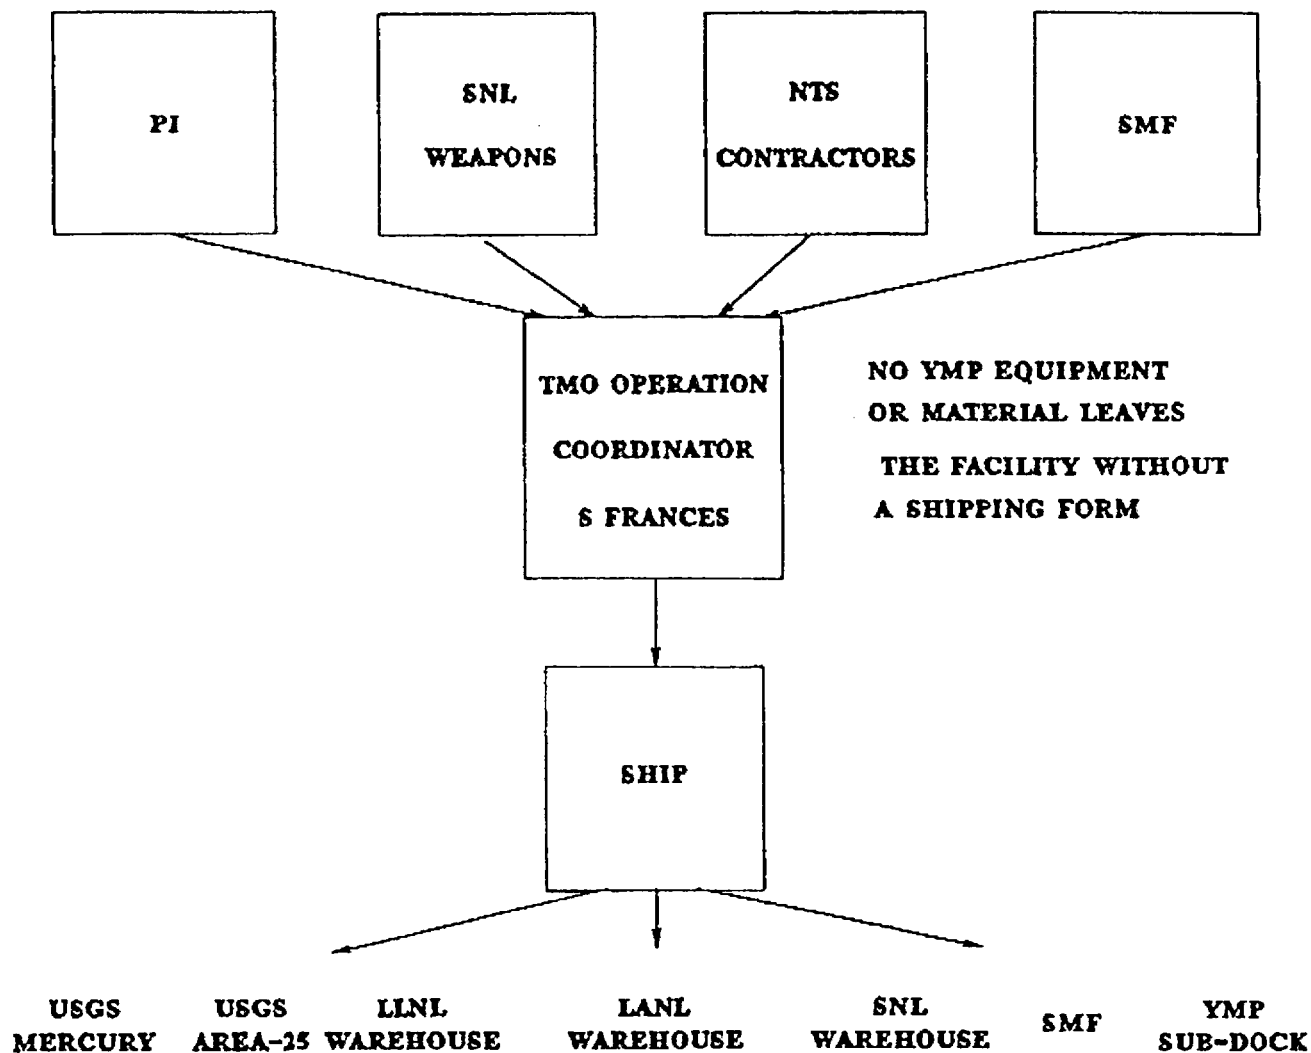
PI

SNL
WEAPONS

NTS
CONTRACTORS

SMF

TMO OPERATION
COORDINATOR
S FRANCES

NO YMP EQUIPMENT
OR MATERIAL LEAVES
THE FACILITY WITHOUT
A SHIPPING FORM

SHIP

USGS
MERCURY

USGS
AREA-25

LLNL
WAREHOUSE

LANL
WAREHOUSE

SNL
WAREHOUSE

SMF

YMP
SUB-DOCK